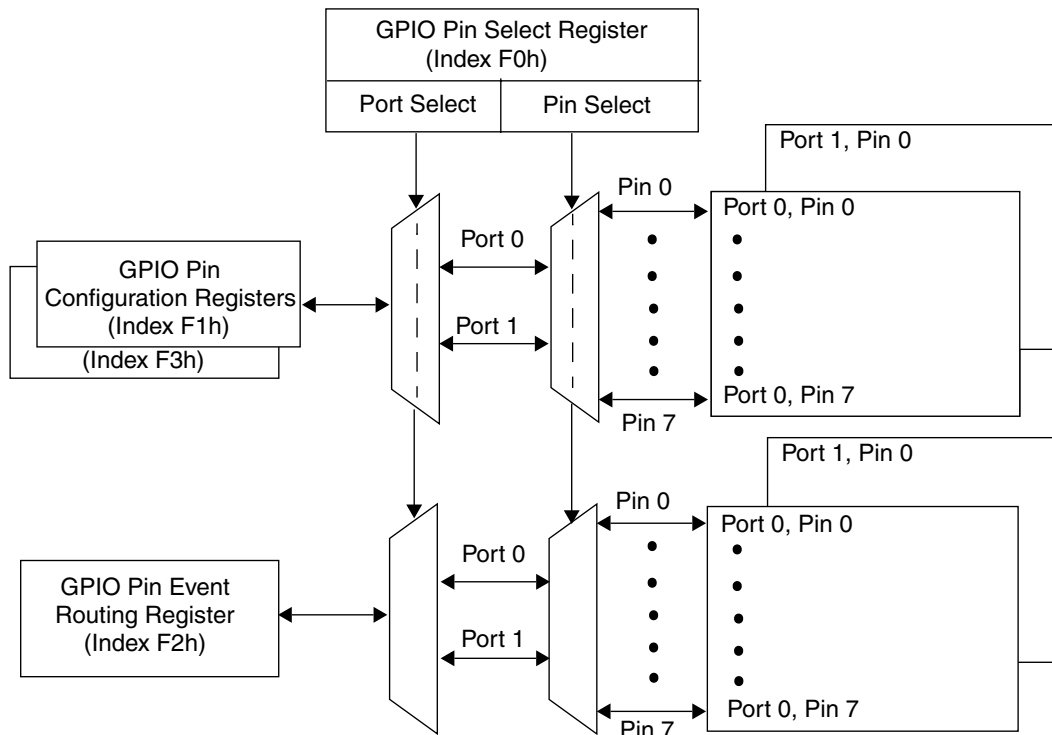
GPIO Pin Select Register (Index F0h)

Port Select

Pin Select

Port 1, Pin 0

Pin 0

Port 0, Pin 0

Port 0

GPIO Pin Configuration Registers (Index F1h)

(Index F3h)

Port 1

Port 0, Pin 7

Pin 7

Port 1, Pin 0

Pin 0

Port 0, Pin 0

Port 0

GPIO Pin Event Routing Register (Index F2h)

Port 1

Port 0, Pin 7

Pin 7